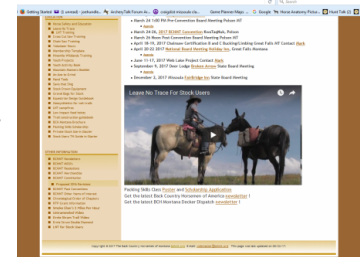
Getting Started | canvas | Archery Talk Forum | craigslist mountain | Glacier Plateau | Google | Horse Academy Pictures

• March 14 ... Board Meeting Polson MT
• March 24-26, 2017 ...
• March 26 ... Board Meeting Polson MT
• April 18-19, 2017 ...
• April 20-22 2017 ...
• May 2017
• June 17-17, 2017 ...
• September 9, 2017 ...
• December 2, 2017 ...

Leave No Trace For Stock Users

Packing Skills Class Poster and Scholarship Application
Get the latest Back Country Horsemen of Montana newsletter !
Get the latest BCH Montana Decker Dispatch newsletter !

Copyright © 2017 The Back Country Horsemen of Montana